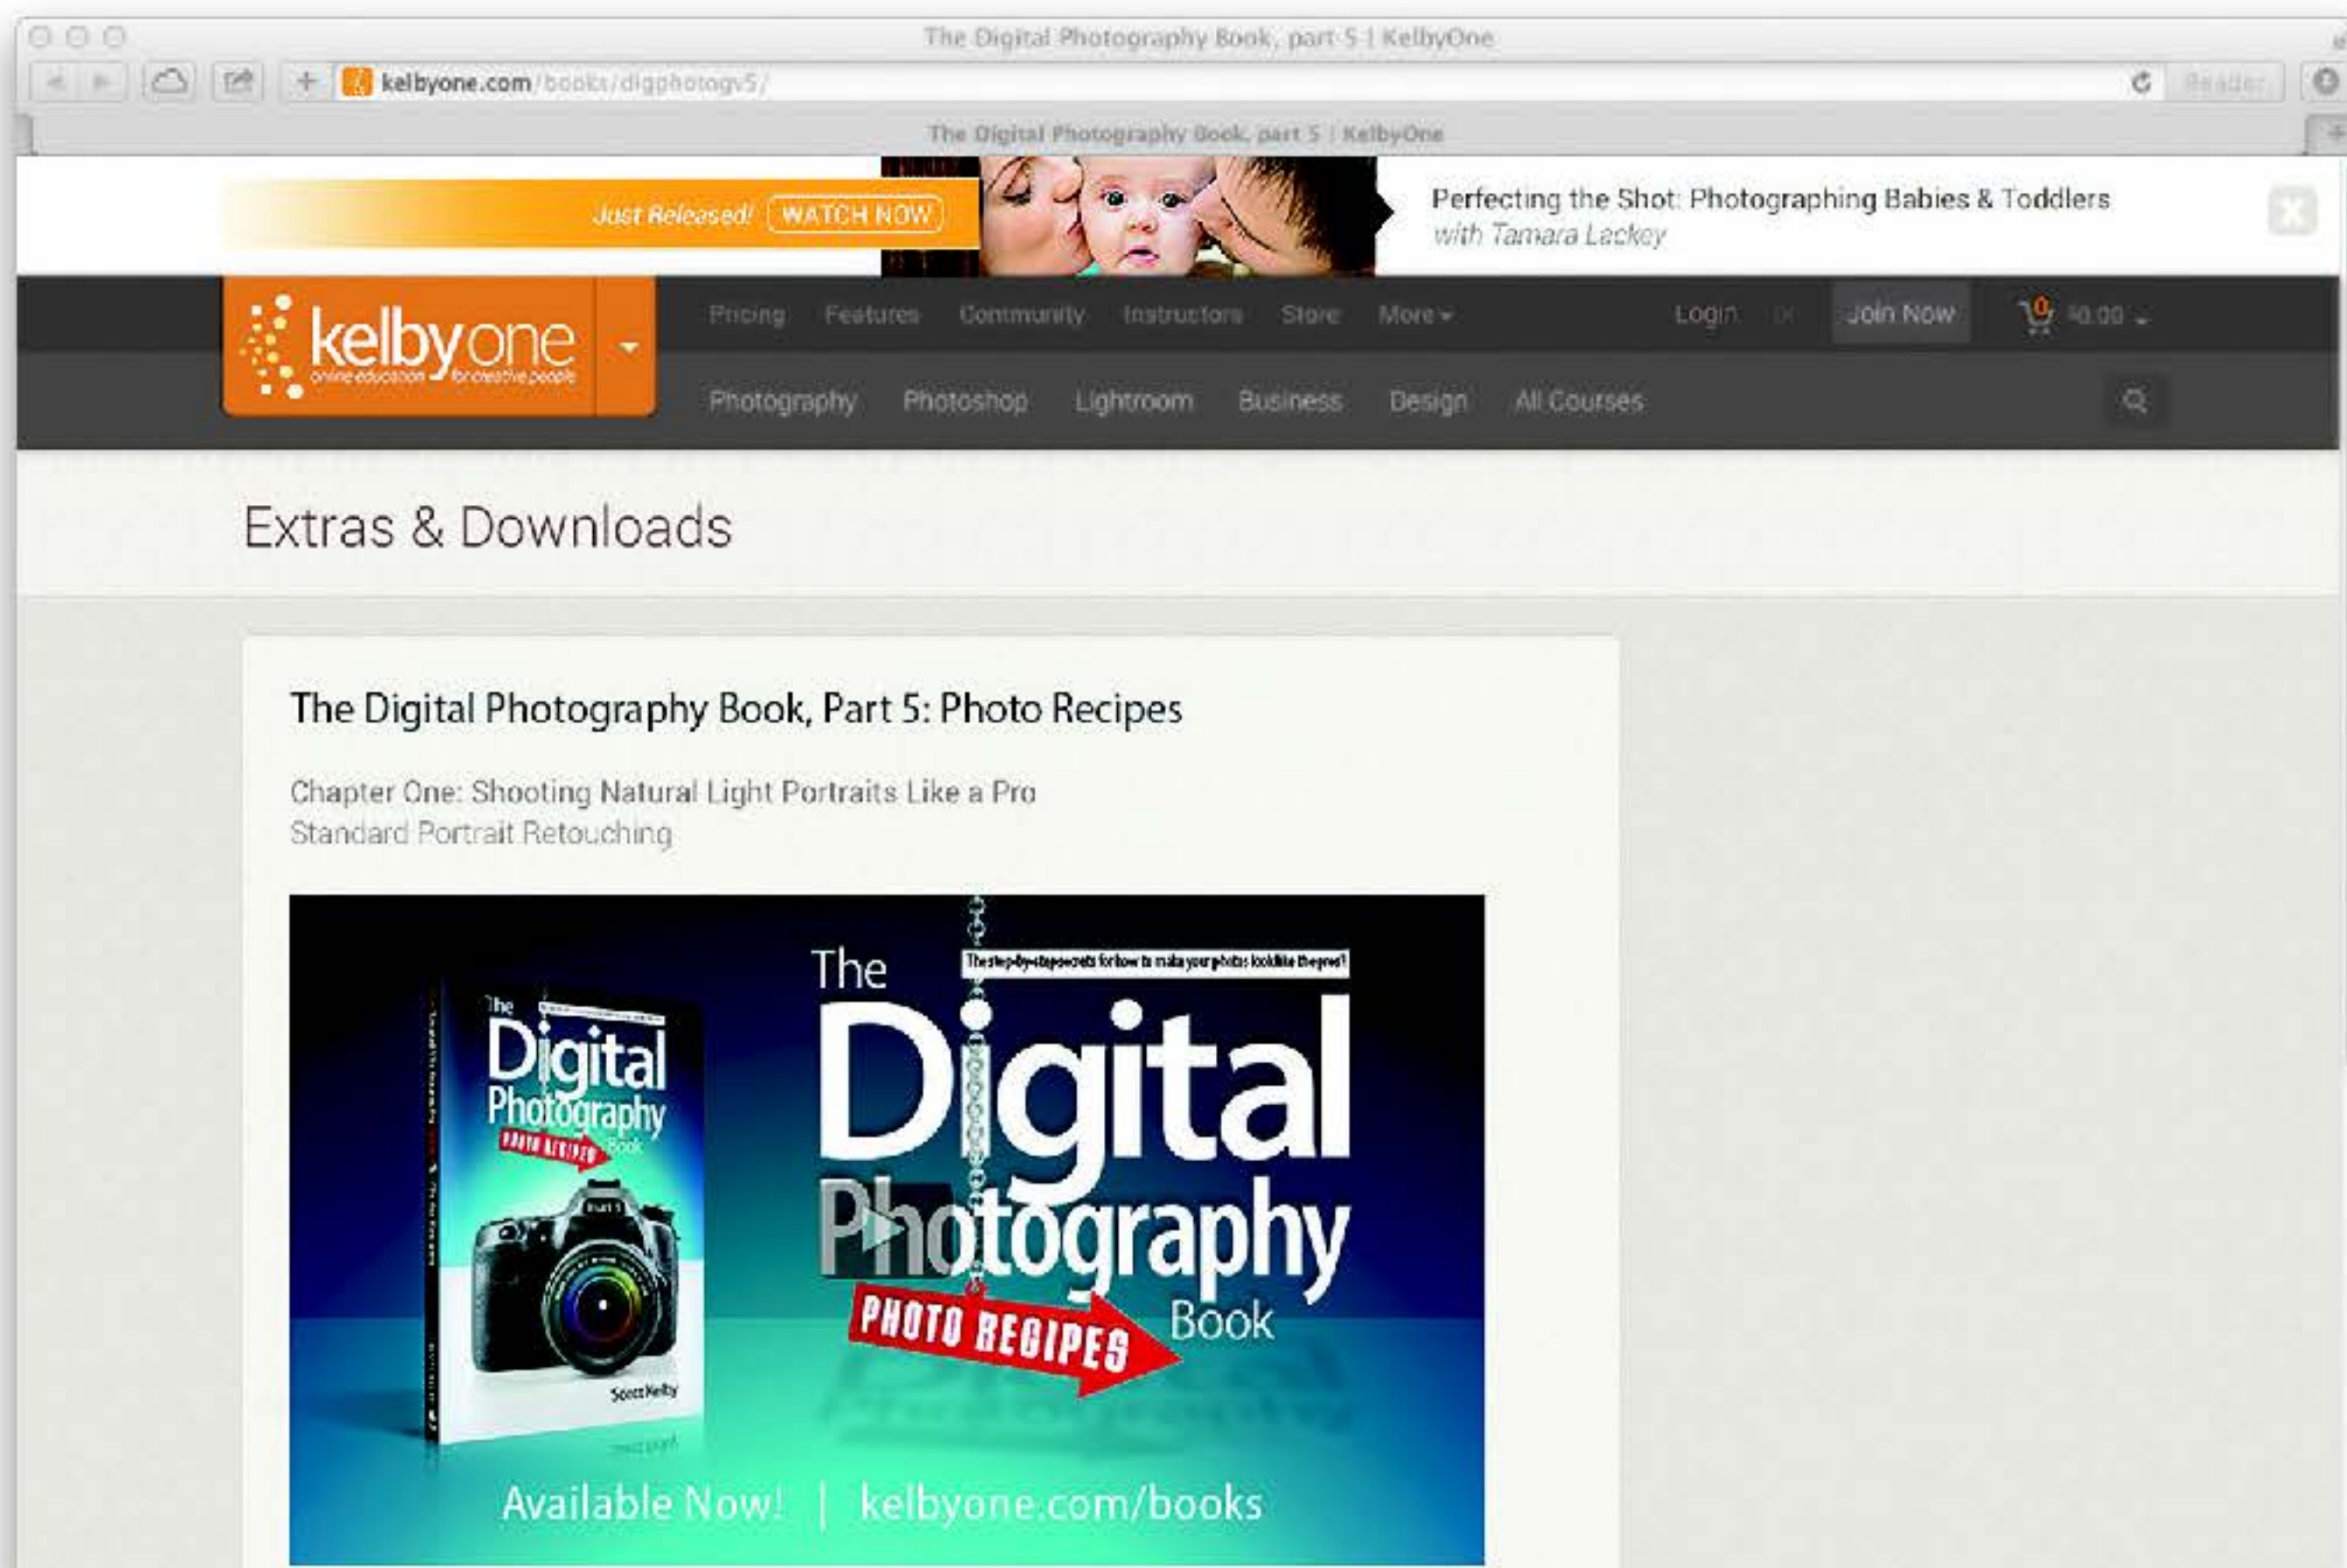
The Digital Photography Book, part 5 | KelbyOne

kelbyone.com/books/digphotogv5/

Reader

The Digital Photography Book, part 5 | KelbyOne

Just Released! WATCH NOW

Perfecting the Shot: Photographing Babies & Toddlers
with Tamara Lackey

kelbyone
online education for creative people

Pricing Features Community Instructors Store More

Login or Join Now

0 $0.00

Photography Photoshop Lightroom Business Design All Courses

Extras & Downloads

The Digital Photography Book, Part 5: Photo Recipes

Chapter One: Shooting Natural Light Portraits Like a Pro
Standard Portrait Retouching

The Digital Photography Book
Photo Recipes
Scott Kelby

The step-by-step secrets for how to make your photos look like the pros'!

The Digital Photography Book
PHOTO RECIPES

Available Now! | kelbyone.com/books